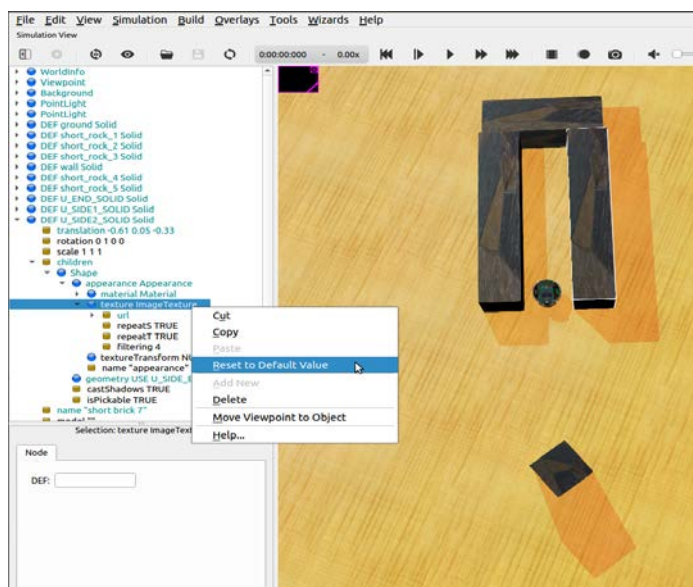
File Edit View Simulation Build Overlays Tools Wizards Help

Simulation View

0:00:00:000 - 0.00x

WorldInfo
Viewpoint
Background
PointLight
PointLight
DEF ground Solid
DEF short_rock_1 Solid
DEF short_rock_2 Solid
DEF short_rock_3 Solid
DEF wall Solid
DEF short_rock_4 Solid
DEF short_rock_5 Solid
DEF U_END_SOLID Solid
DEF U_SIDE1_SOLID Solid
DEF U_SIDE2_SOLID Solid
translation -0.61 0.05 -0.33
rotation 0 1 0 0
scale 1 1 1
children
Shape
appearance Appearance
material Material
texture ImageTexture
url
repeatS TRUE
repeatT TRUE
filtering 4
textureTransform N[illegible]
name "appearance"
geometry USE U_SIDE_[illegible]
castShadows TRUE
isPickable TRUE
name "short brick 7"

Selection: texture ImageTex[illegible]

Node

DEF:

Cut
Copy
Paste
Reset to Default Value
Add New
Delete
Move Viewpoint to Object
Help...